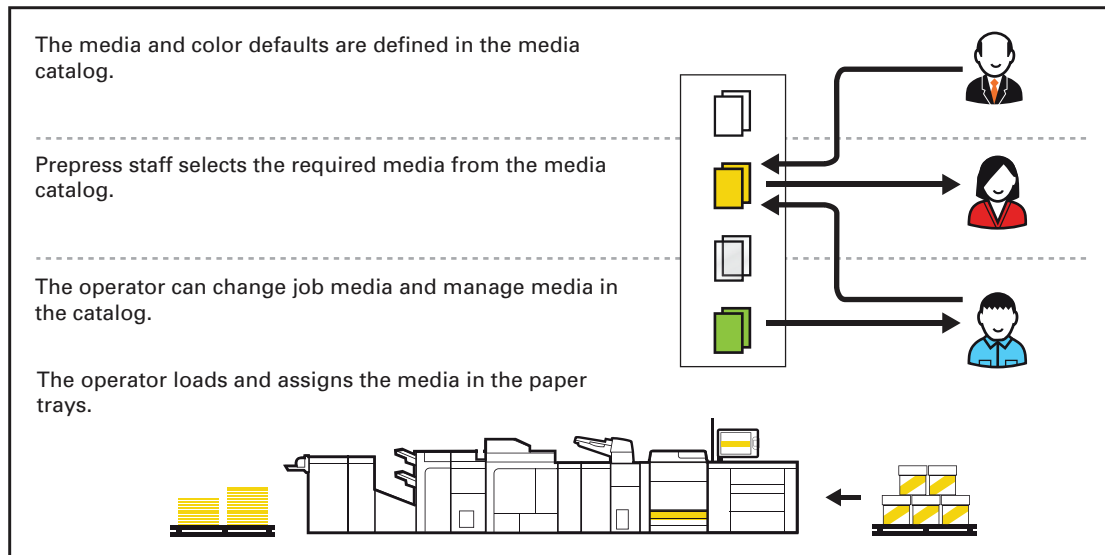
The media and color defaults are defined in the media catalog.

Prepress staff selects the required media from the media catalog.

The operator can change job media and manage media in the catalog.

The operator loads and assigns the media in the paper trays.